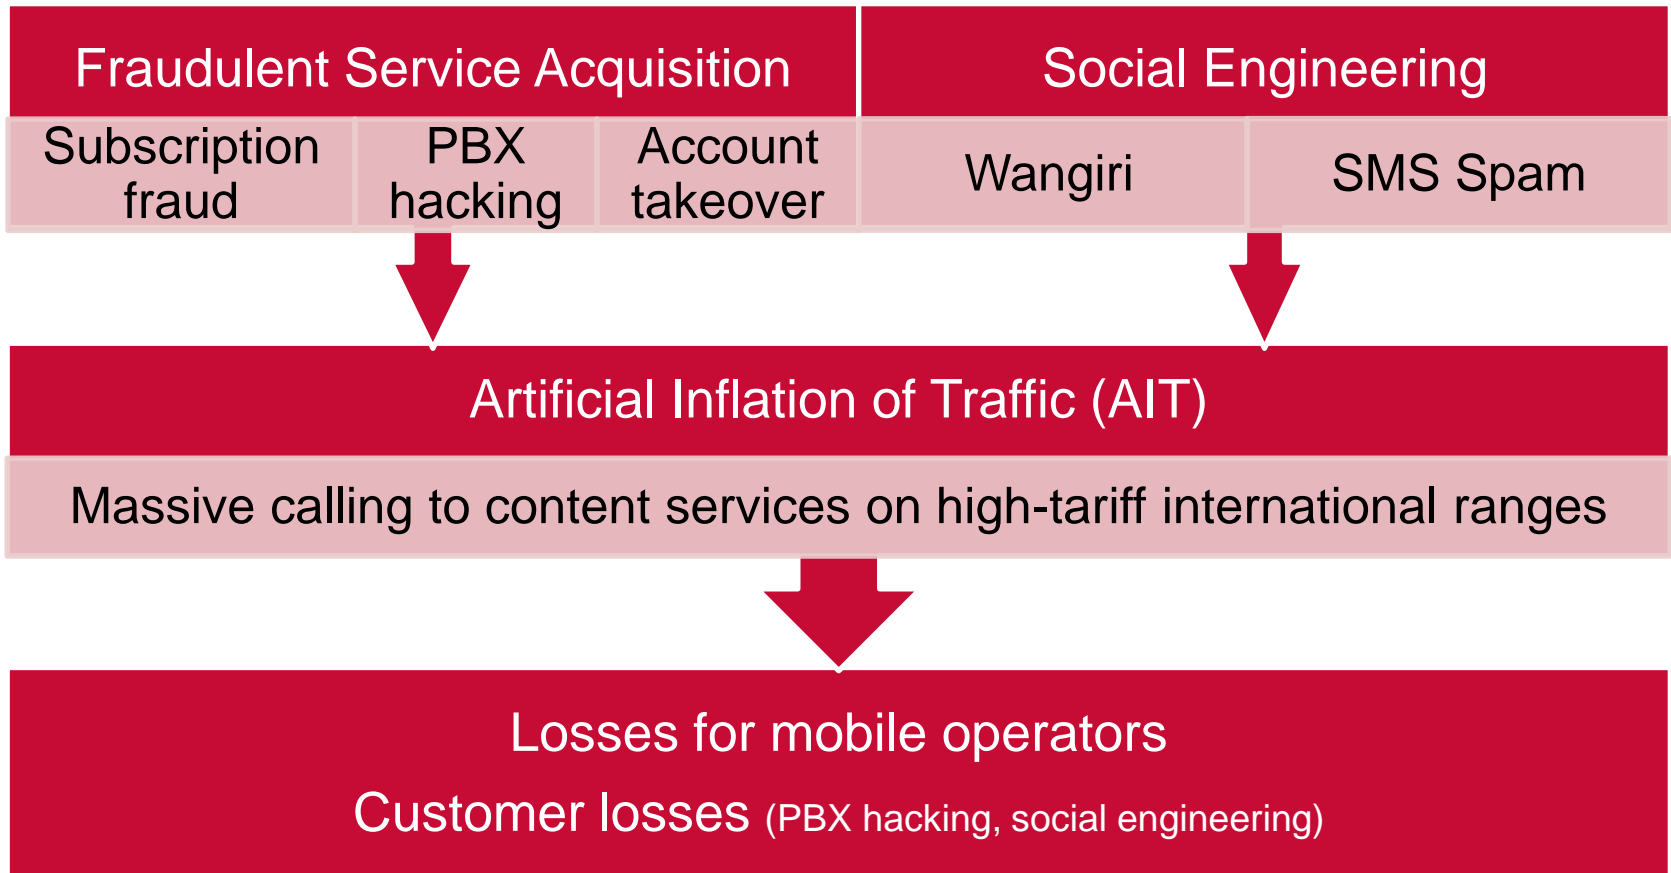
Fraudulent Service Acquisition

Subscription fraud

PBX hacking

Account takeover

Social Engineering

Wangiri

SMS Spam

Artificial Inflation of Traffic (AIT)

Massive calling to content services on high-tariff international ranges

Losses for mobile operators

Customer losses (PBX hacking, social engineering)